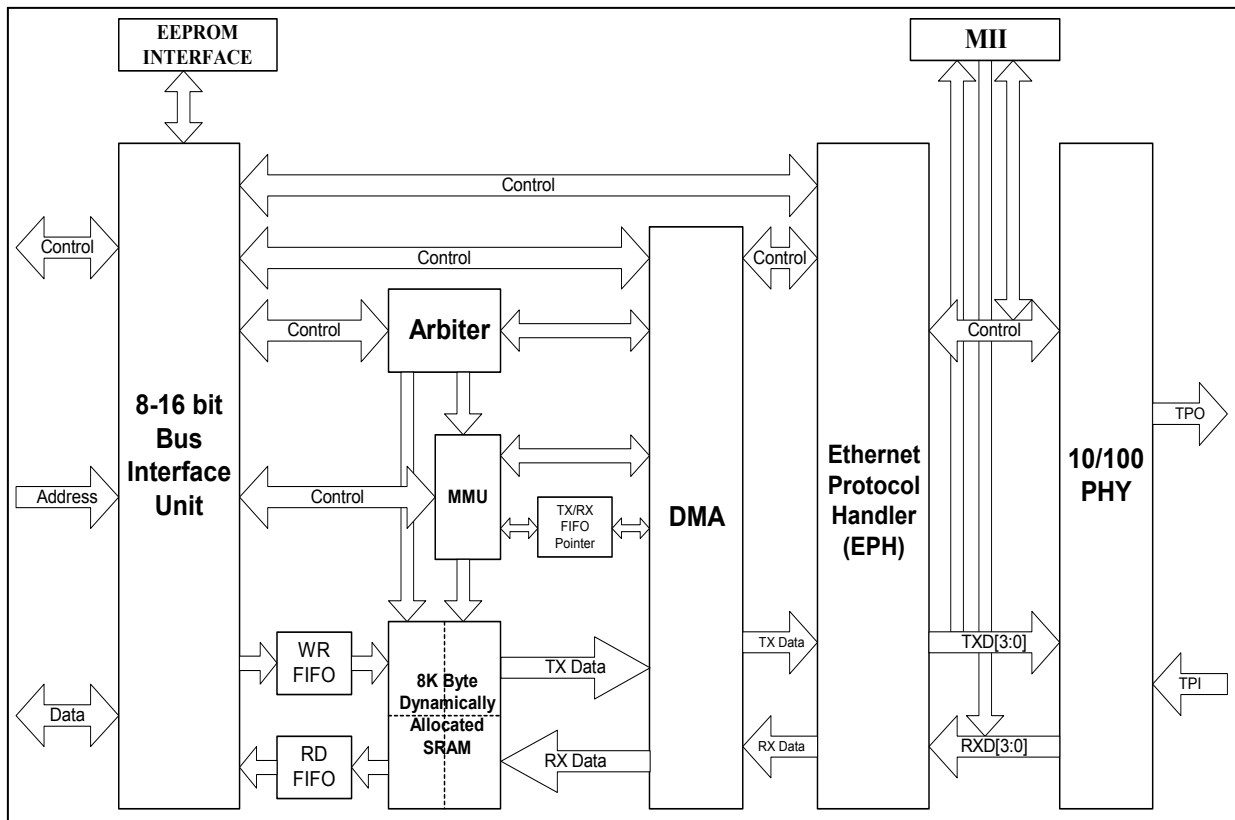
EEPROM INTERFACE

MII

Control

Control

Control

Control

Control

Arbiter

Control

8-16 bit Bus Interface Unit

Address

Control

MMU

TX/RX FIFO Pointer

DMA

Ethernet Protocol Handler (EPH)

10/100 PHY

TPO

WR FIFO

8K Byte Dynamically Allocated SRAM

TX Data

TX Data

TXD[3:0]

Data

RD FIFO

RX Data

RX Data

RXD[3:0]

TPI